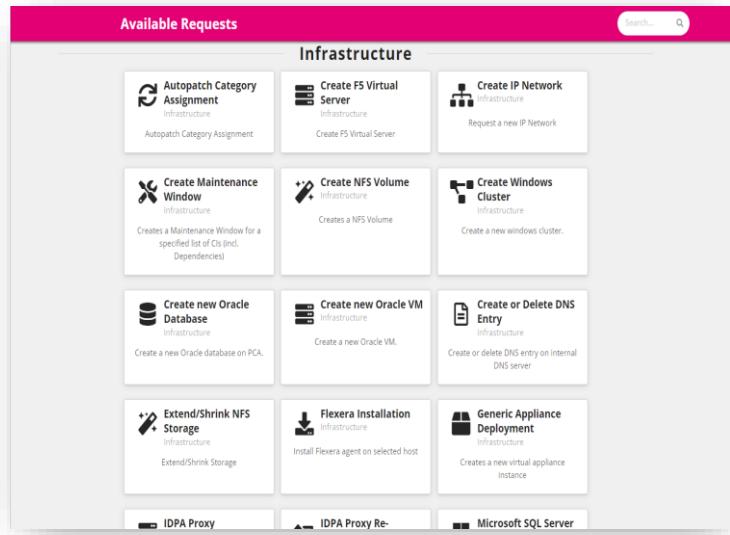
Available Requests

Search...

Infrastructure

Autopatch Category Assignment
Infrastructure
Autopatch Category Assignment

Create F5 Virtual Server
Infrastructure
Create F5 Virtual Server

Create IP Network
Infrastructure
Request a new IP Network

Create Maintenance Window
Infrastructure
Creates a Maintenance Window for a specified list of CIs (incl. Dependencies)

Create NFS Volume
Infrastructure
Creates a NFS Volume

Create Windows Cluster
Infrastructure
Create a new windows cluster.

Create new Oracle Database
Infrastructure
Create a new Oracle database on PCA.

Create new Oracle VM
Infrastructure
Create a new Oracle VM.

Create or Delete DNS Entry
Infrastructure
Create or delete DNS entry on internal DNS server

Extend/Shrink NFS Storage
Infrastructure
Extend/Shrink Storage

Flexera Installation
Infrastructure
Install Flexera agent on selected host

Generic Appliance Deployment
Infrastructure
Creates a new virtual appliance instance

IDPA Proxy

IDPA Proxy Re-

Microsoft SQL Server